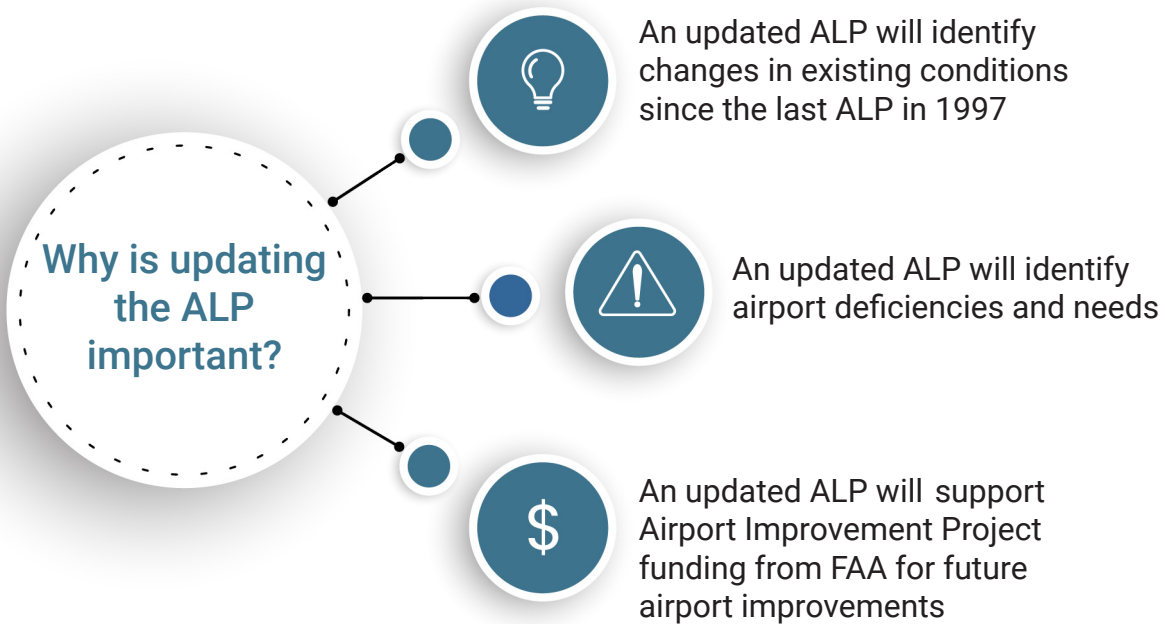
Why is updating the ALP important?

An updated ALP will identify changes in existing conditions since the last ALP in 1997

An updated ALP will identify airport deficiencies and needs

$

An updated ALP will support Airport Improvement Project funding from FAA for future airport improvements